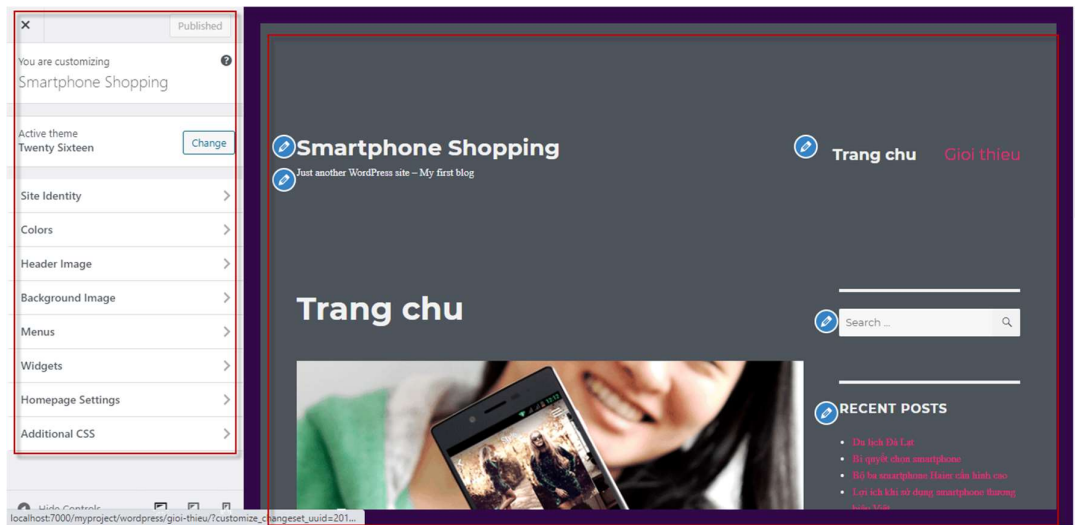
× Published

You are customizing
Smartphone Shopping

Active theme
Twenty Sixteen
Change

Site Identity
Colors
Header Image
Background Image
Menus
Widgets
Homepage Settings
Additional CSS

Hide Controls

localhost:7000/myproject/wordpress/gioi-thieu/?customize_changeset_uuid=201...

Smartphone Shopping
Just another WordPress site – My first blog

Trang chu Gioi thieu

Trang chu

Search ...

RECENT POSTS

- Du lich Đà Lạt
- Bí quyết chọn smartphone
- Bộ ba smartphone Huawei cấu hình cao
- Lợi ích khi sử dụng smartphone thương hiệu Việt